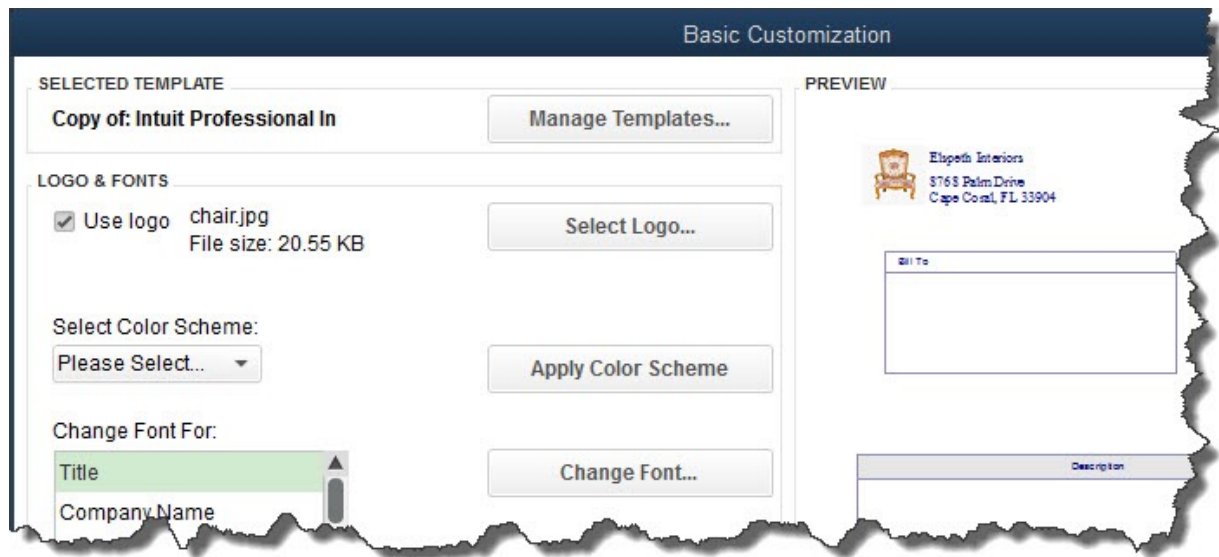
Basic Customization

SELECTED TEMPLATE

Copy of: Intuit Professional In

Manage Templates...

LOGO & FONTS

Use logo chair.jpg
File size: 20.55 KB

Select Logo...

Select Color Scheme:

Please Select...

Apply Color Scheme

Change Font For:

Title

Company Name

Change Font...

PREVIEW

Elspeth Interiors
8768 Palm Drive
Cape Coral, FL 33904

Bill To

Description